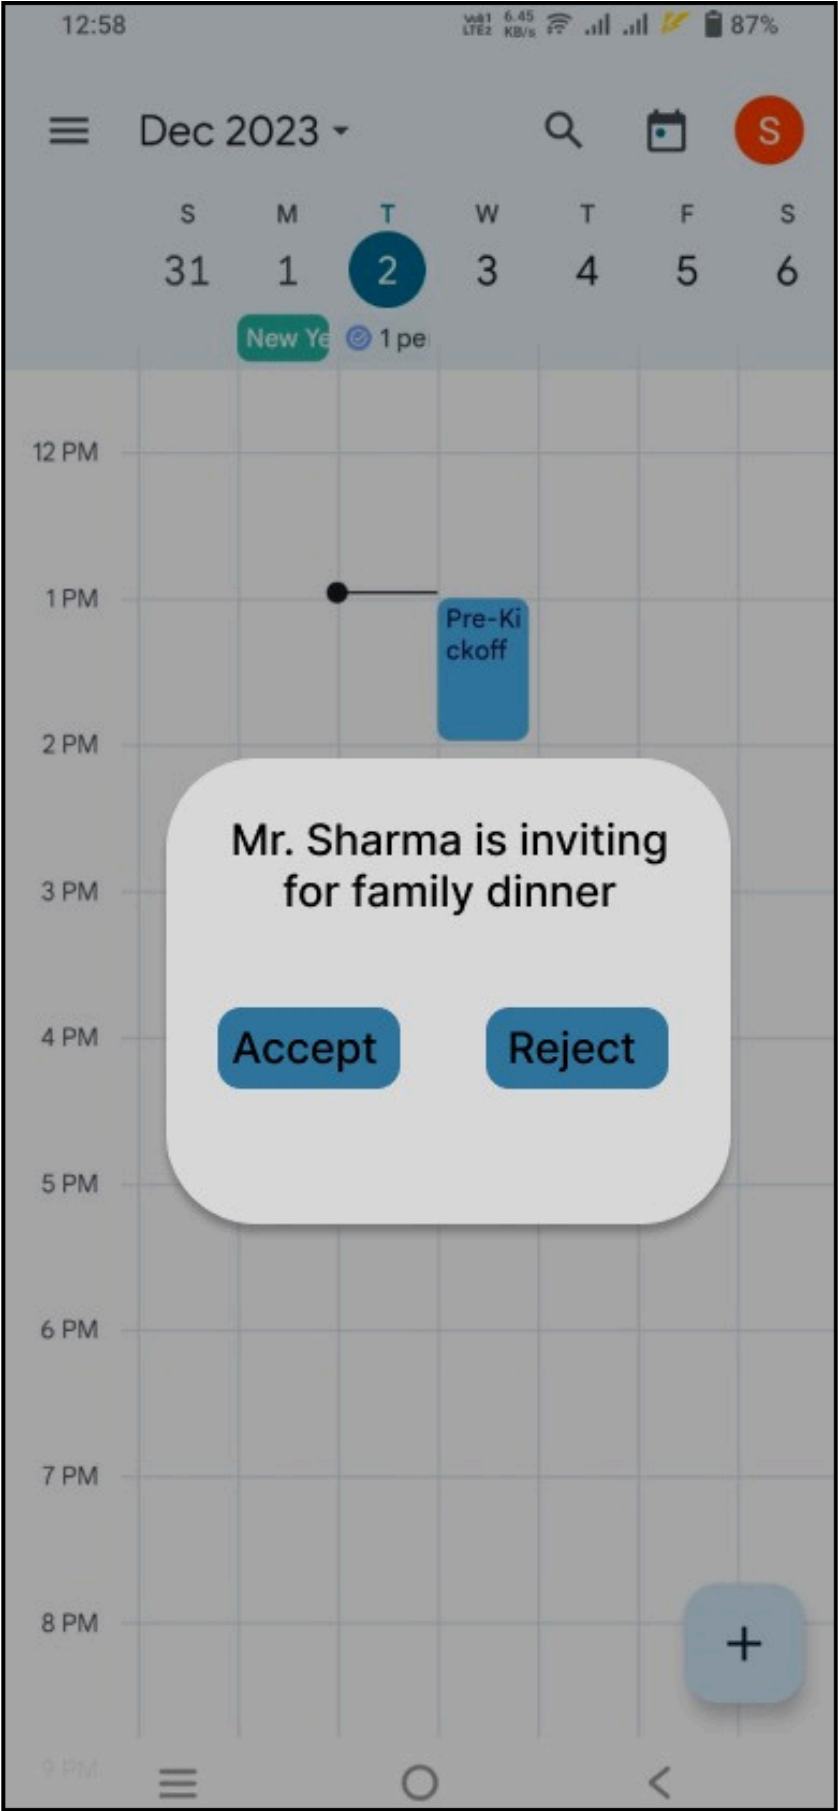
12:58 Vo) LTE2 6.45 KB/s 87%

Dec 2023

S M T W T F S
31 1 2 3 4 5 6

New Ye 1 pe

12 PM
1 PM
Pre-Kickoff
2 PM
3 PM
4 PM
5 PM
6 PM
7 PM
8 PM
9 PM

Mr. Sharma is inviting for family dinner

Accept Reject

S

+